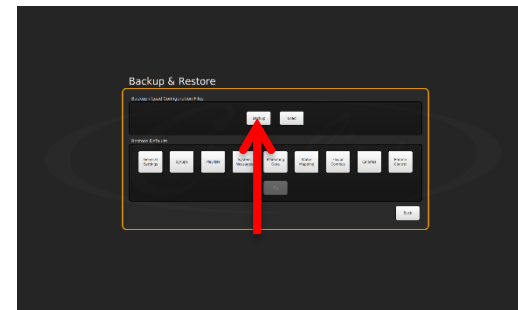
Backup & Restore

Backup / Load Configuration File

Backup

Load

Restore Defaults

General Settings

Output

Playlists

System Resources

Streaming Data

Status Mapping

Input Controls

Licenses

Remote Control

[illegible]

Back